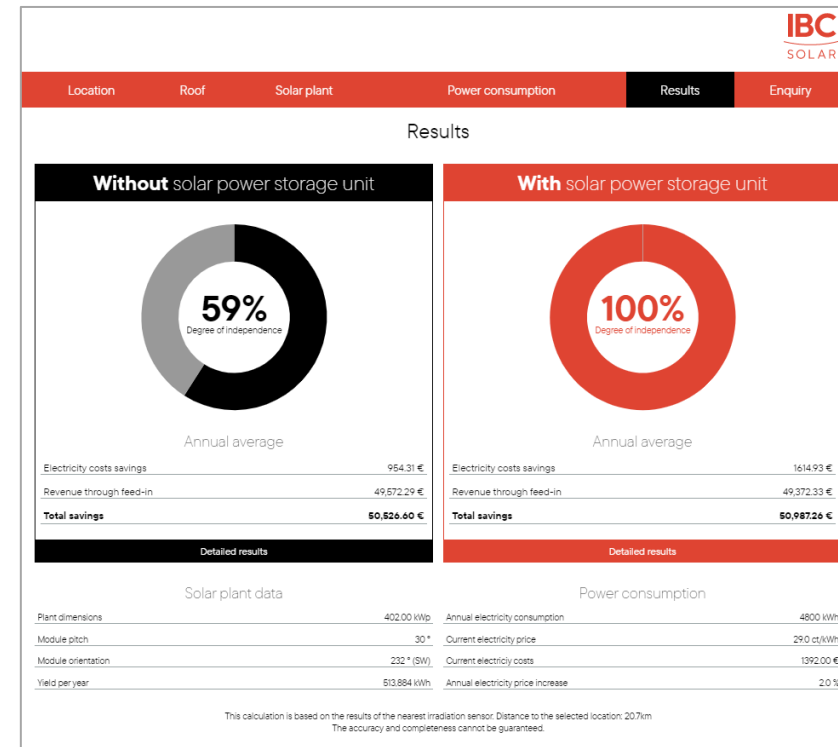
IBC SOLAR

Location | Roof | Solar plant | Power consumption | Results | Enquiry

Results

**Without** solar power storage unit

59%
Degree of independence

Annual average

| | |
|---|---|
| Electricity costs savings | 954.31 € |
| Revenue through feed-in | 49,572.29 € |
| **Total savings** | **50,526.60 €** |

Detailed results

**With** solar power storage unit

100%
Degree of independence

Annual average

| | |
|---|---|
| Electricity costs savings | 1614.93 € |
| Revenue through feed-in | 49,372.33 € |
| **Total savings** | **50,987.26 €** |

Detailed results

Solar plant data

| | |
|---|---|
| Plant dimensions | 402.00 kWp |
| Module pitch | 30 ° |
| Module orientation | 232 ° (SW) |
| Yield per year | 513.884 kWh |

Power consumption

| | |
|---|---|
| Annual electricity consumption | 4800 kWh |
| Current electricity price | 29.0 ct/kWh |
| Current electricity costs | 1392.00 € |
| Annual electricity price increase | 2.0 % |

This calculation is based on the results of the nearest irradiation sensor. Distance to the selected location: 20.7km
The accuracy and completeness cannot be guaranteed.